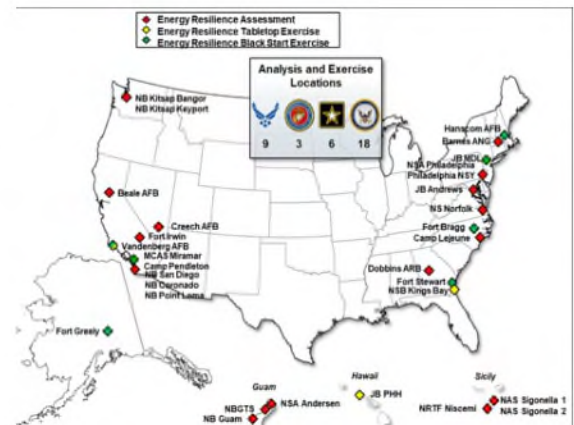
Energy Resilience Assessment
Energy Resilience Tabletop Exercise
Energy Resilience Black Start Exercise

Analysis and Exercise Locations

9 3 6 18

NB Kitsap Bangor
NB Kitsap Keyport

Hanscom AFB
Barnes ANG
JB MDL
NSA Philadelphia
Philadelphia NSY
JB Andrews
NS Norfolk
Fort Bragg
Camp Lejeune

Beale AFB
Creech AFB
Fort Irwin
Vandenberg AFB
MCAS Miramar
Camp Pendleton
NB San Diego
NB Coronado
NB Point Loma

Dobbins ARB
Fort Stewart
NSB Kings Bay

Fort Greely

Guam
NBGTS
NSA Andersen
NB Guam

Hawaii
JB PHH

Sicily
NRTF Niscemi
NAS Sigonella 1
NAS Sigonella 2